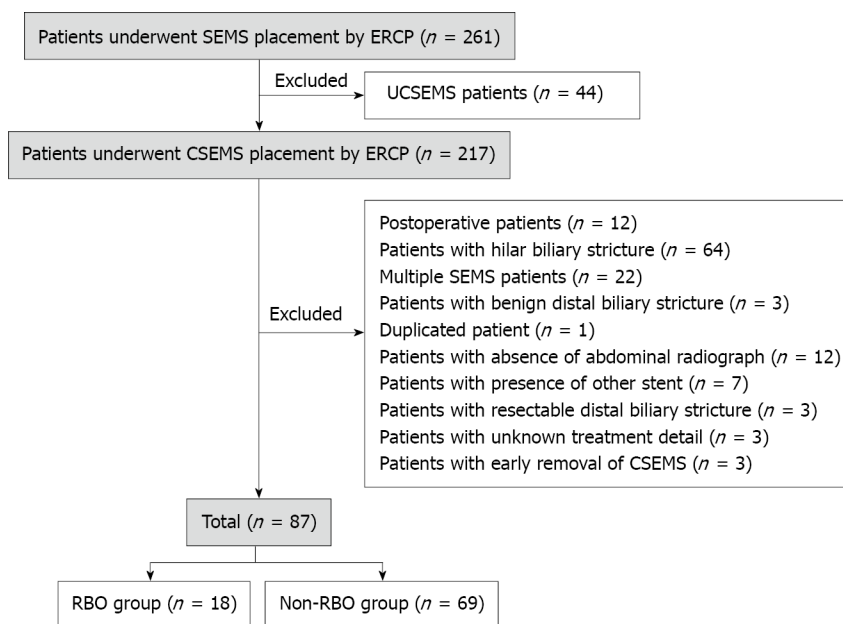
Patients underwent SEMS placement by ERCP ($n$ = 261)

Excluded

UCSEMS patients ($n$ = 44)

Patients underwent CSEMS placement by ERCP ($n$ = 217)

Excluded

Postoperative patients ($n$ = 12)
Patients with hilar biliary stricture ($n$ = 64)
Multiple SEMS patients ($n$ = 22)
Patients with benign distal biliary stricture ($n$ = 3)
Duplicated patient ($n$ = 1)
Patients with absence of abdominal radiograph ($n$ = 12)
Patients with presence of other stent ($n$ = 7)
Patients with resectable distal biliary stricture ($n$ = 3)
Patients with unknown treatment detail ($n$ = 3)
Patients with early removal of CSEMS ($n$ = 3)

Total ($n$ = 87)

RBO group ($n$ = 18)

Non-RBO group ($n$ = 69)